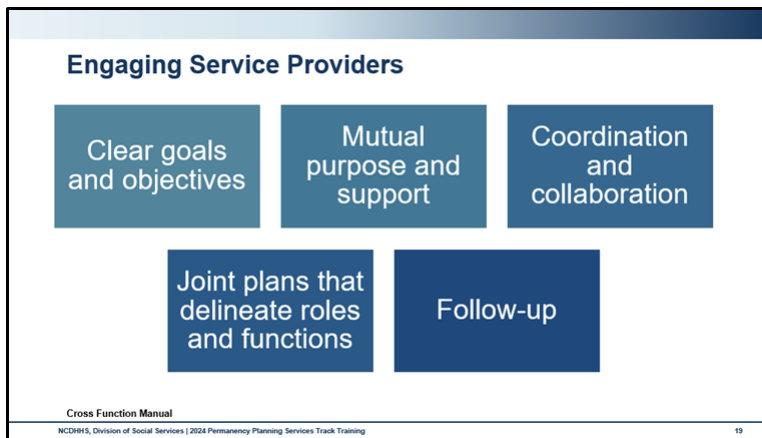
Engaging Service Providers

Clear goals and objectives

Mutual purpose and support

Coordination and collaboration

Joint plans that delineate roles and functions

Follow-up

Cross Function Manual

NCDHHS, Division of Social Services | 2024 Permanency Planning Services Track Training

19